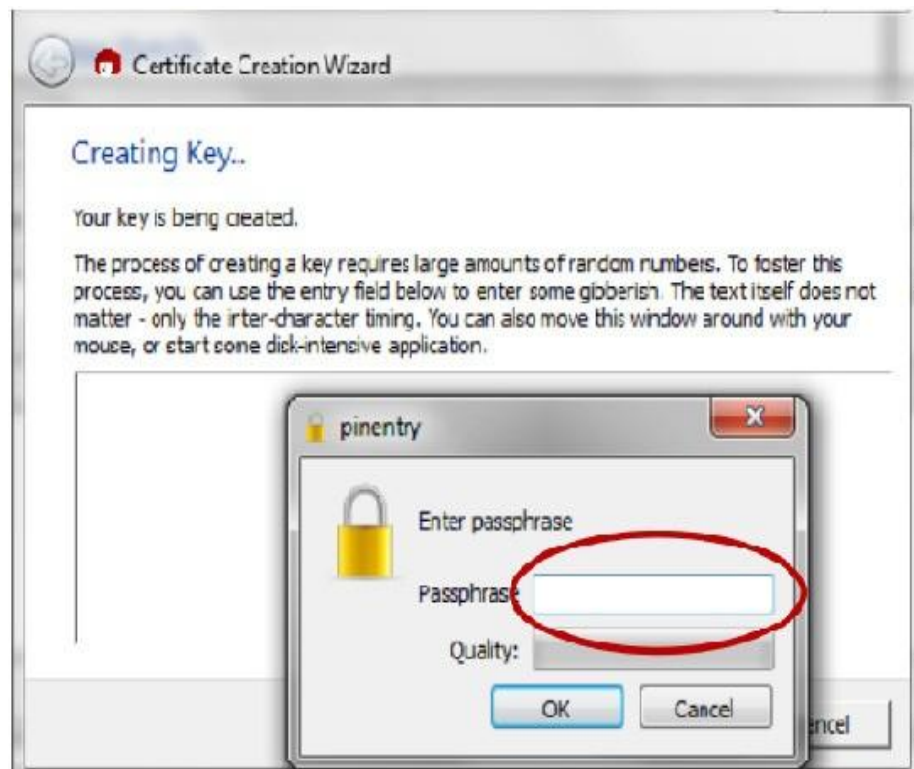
Certificate Creation Wizard

Creating Key..

Your key is being created.

The process of creating a key requires large amounts of random numbers. To foster this process, you can use the entry field below to enter some gibberish. The text itself does not matter - only the inter-character timing. You can also move this window around with your mouse, or start some disk-intensive application.

pinentry

x

Enter passphrase

Passphrase

Quality:

OK

Cancel

ncel